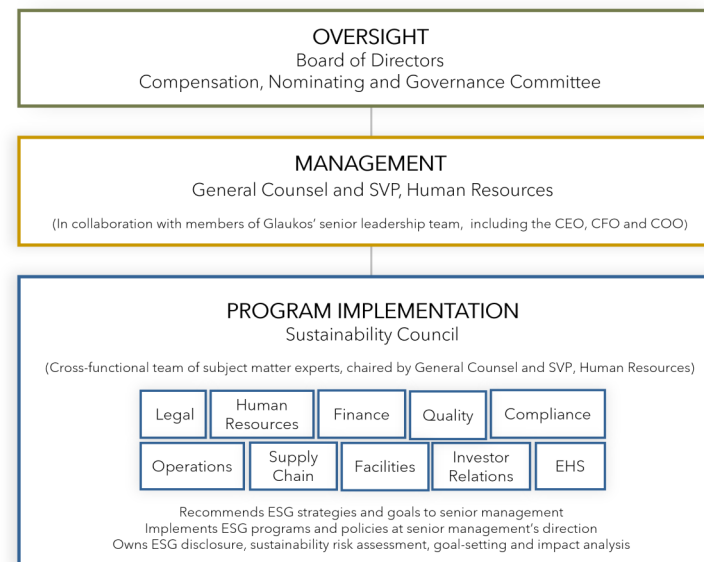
OVERSIGHT
Board of Directors
Compensation, Nominating and Governance Committee

MANAGEMENT
General Counsel and SVP, Human Resources

(In collaboration with members of Glaukos' senior leadership team, including the CEO, CFO and COO)

PROGRAM IMPLEMENTATION
Sustainability Council

(Cross-functional team of subject matter experts, chaired by General Counsel and SVP, Human Resources)

Legal
Human Resources
Finance
Quality
Compliance
Operations
Supply Chain
Facilities
Investor Relations
EHS

Recommends ESG strategies and goals to senior management
Implements ESG programs and policies at senior management's direction
Owns ESG disclosure, sustainability risk assessment, goal-setting and impact analysis